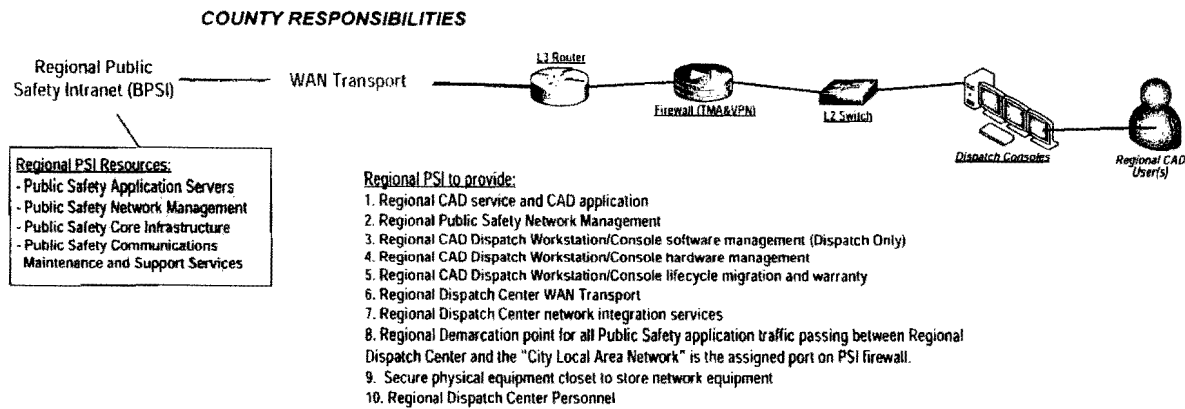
COUNTY RESPONSIBILITIES

Regional Public Safety Intranet (BPSI)

WAN Transport

L3 Router

Firewall (TMA&VPN)

L2 Switch

Dispatch Consoles

Regional CAD User(s)

Regional PSI Resources:
- Public Safety Application Servers
- Public Safety Network Management
- Public Safety Core Infrastructure
- Public Safety Communications Maintenance and Support Services

Regional PSI to provide:
1. Regional CAD service and CAD application
2. Regional Public Safety Network Management
3. Regional CAD Dispatch Workstation/Console software management (Dispatch Only)
4. Regional CAD Dispatch Workstation/Console hardware management
5. Regional CAD Dispatch Workstation/Console lifecycle migration and warranty
6. Regional Dispatch Center WAN Transport
7. Regional Dispatch Center network integration services
8. Regional Demarcation point for all Public Safety application traffic passing between Regional Dispatch Center and the "City Local Area Network" is the assigned port on PSI firewall.
9. Secure physical equipment closet to store network equipment
10. Regional Dispatch Center Personnel